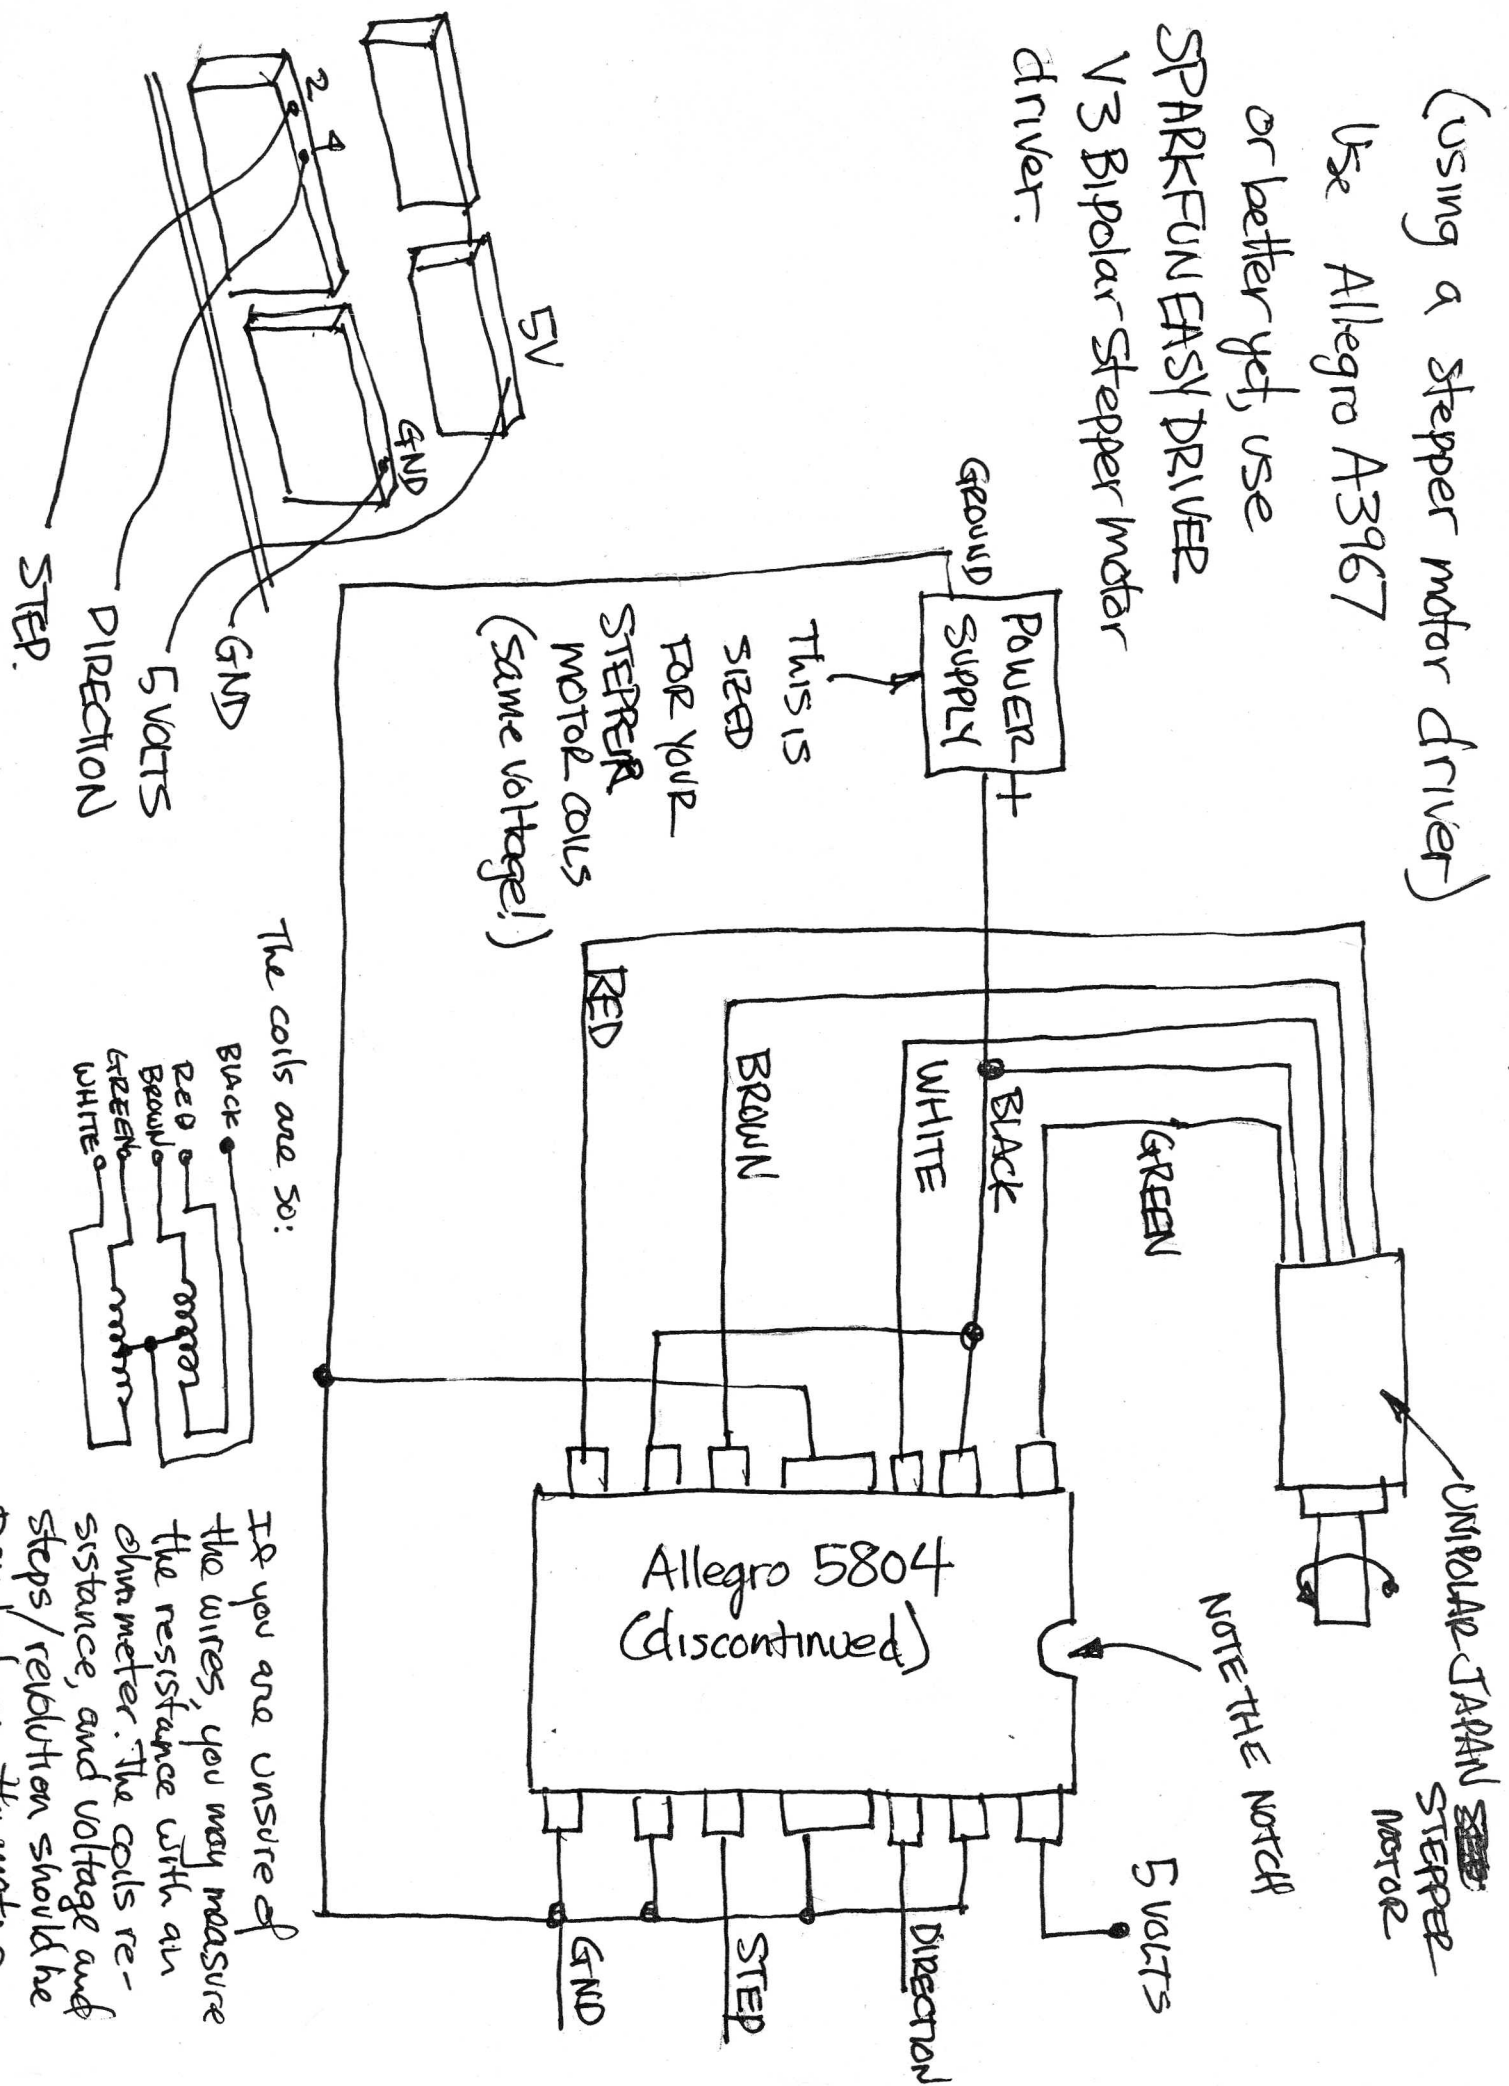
(using a stepper motor driver)
Use Allegro A3967
or better yet, use
SPARKFUN EASY DRIVER
V3 Bipolar Stepper Motor
driver.

5V
2
1
GND
GND
5 VOLTS
DIRECTION
STEP.

GROUND
POWER SUPPLY
+
THIS IS SIZED FOR YOUR STEPPER MOTOR COILS (same voltage!)

RED
BROWN
WHITE
BLACK
GREEN

UNIPOLAR JAPAN STEPPER MOTOR

NOTE THE NOTCH

Allegro 5804
(discontinued)

5 VOLTS
DIRECTION
STEP
GND

The coils are so:
BLACK
RED
BROWN
GREEN
WHITE

If you are unsure of the wires, you may measure the resistance with an ohmmeter. The coils resistance, and voltage and steps/revolution should be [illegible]